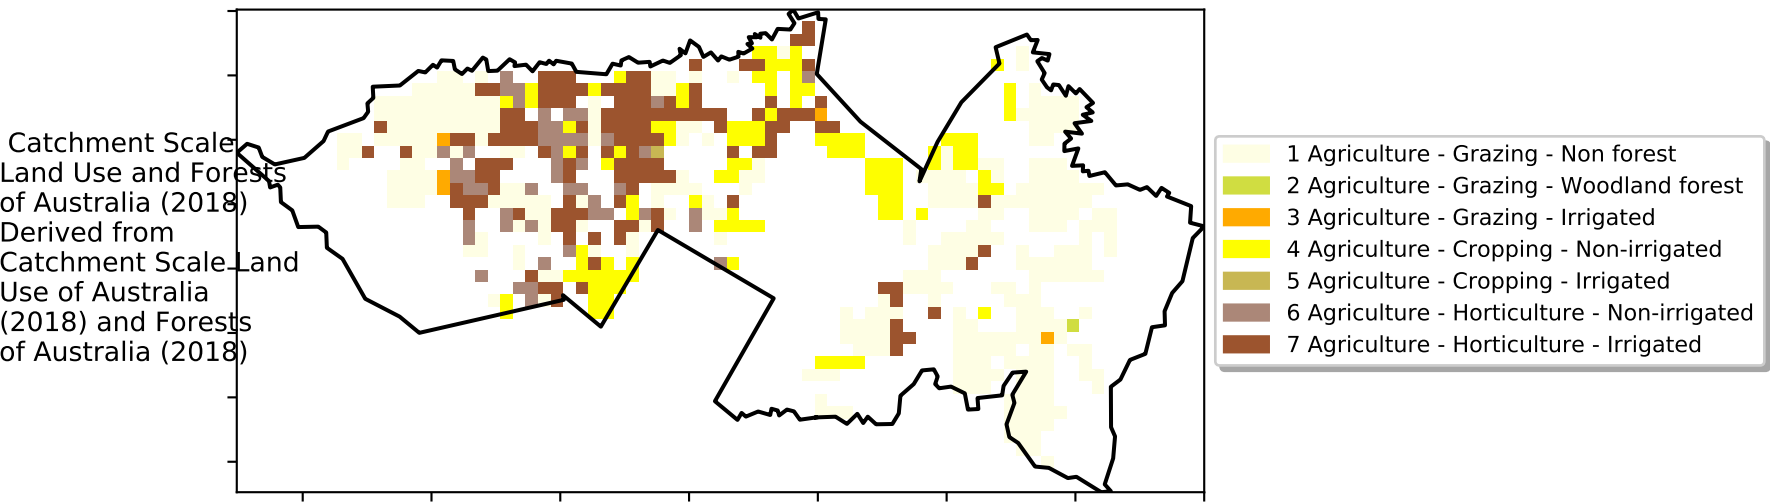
Catchment Scale Land Use and Forests of Australia (2018) Derived from Catchment Scale Land Use of Australia (2018) and Forests of Australia (2018)

1 Agriculture - Grazing - Non forest
2 Agriculture - Grazing - Woodland forest
3 Agriculture - Grazing - Irrigated
4 Agriculture - Cropping - Non-irrigated
5 Agriculture - Cropping - Irrigated
6 Agriculture - Horticulture - Non-irrigated
7 Agriculture - Horticulture - Irrigated